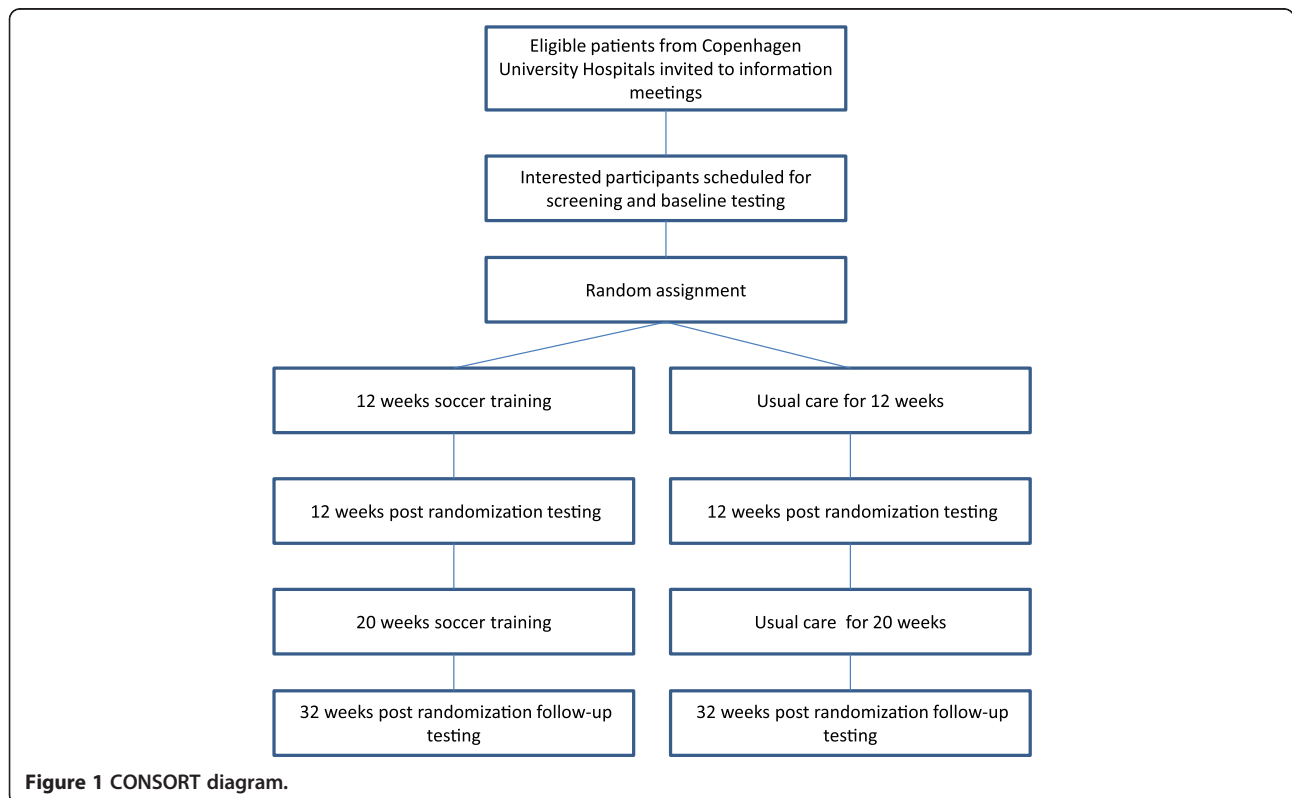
Eligible patients from Copenhagen University Hospitals invited to information meetings

Interested participants scheduled for screening and baseline testing

Random assignment

12 weeks soccer training

Usual care for 12 weeks

12 weeks post randomization testing

12 weeks post randomization testing

20 weeks soccer training

Usual care for 20 weeks

32 weeks post randomization follow-up testing

32 weeks post randomization follow-up testing

Figure 1 CONSORT diagram.